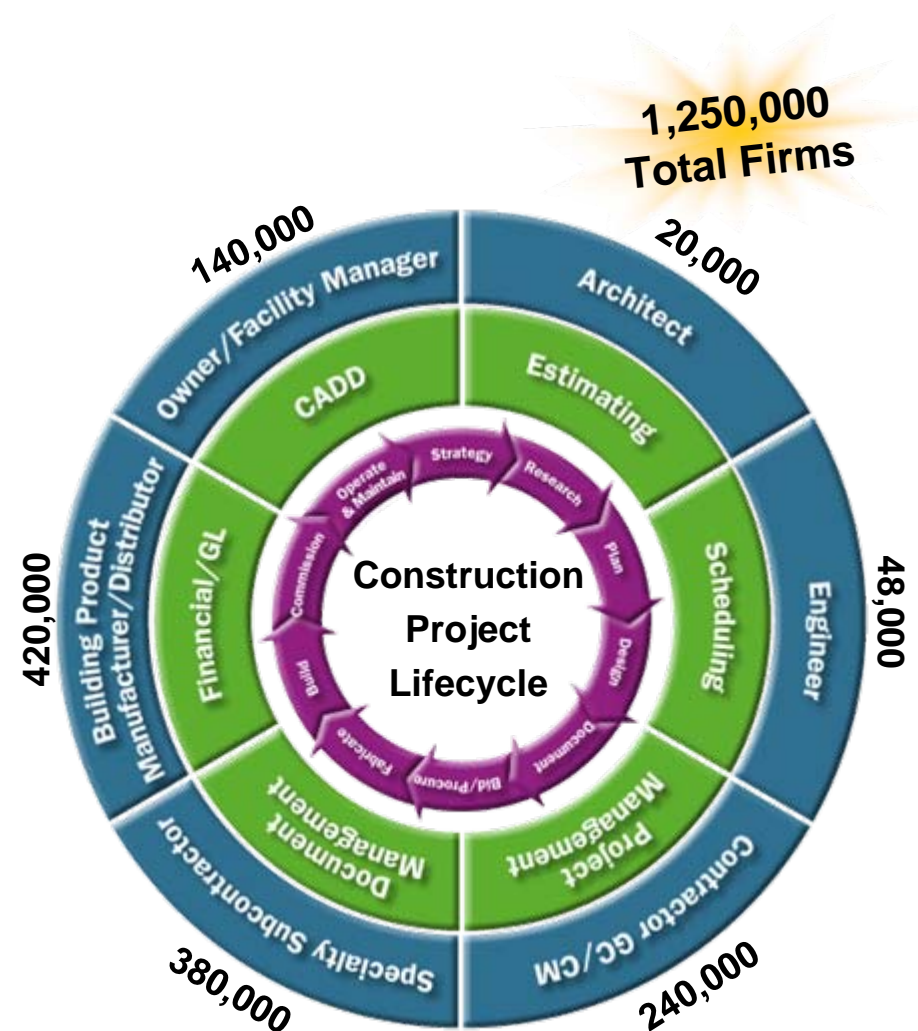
1,250,000 Total Firms

140,000
Owner/Facility Manager

20,000
Architect

48,000
Engineer

240,000
Contractor GC/CM

380,000
Specialty Subcontractor

420,000
Building Product Manufacturer/Distributor

CADD
Estimating
Scheduling
Project Management
Document Management
Financial/GL

Strategy
Research
Plan
Design
Document
Bid/Procure
Fabricate
Build
Commission
Operate & Maintain

Construction Project Lifecycle